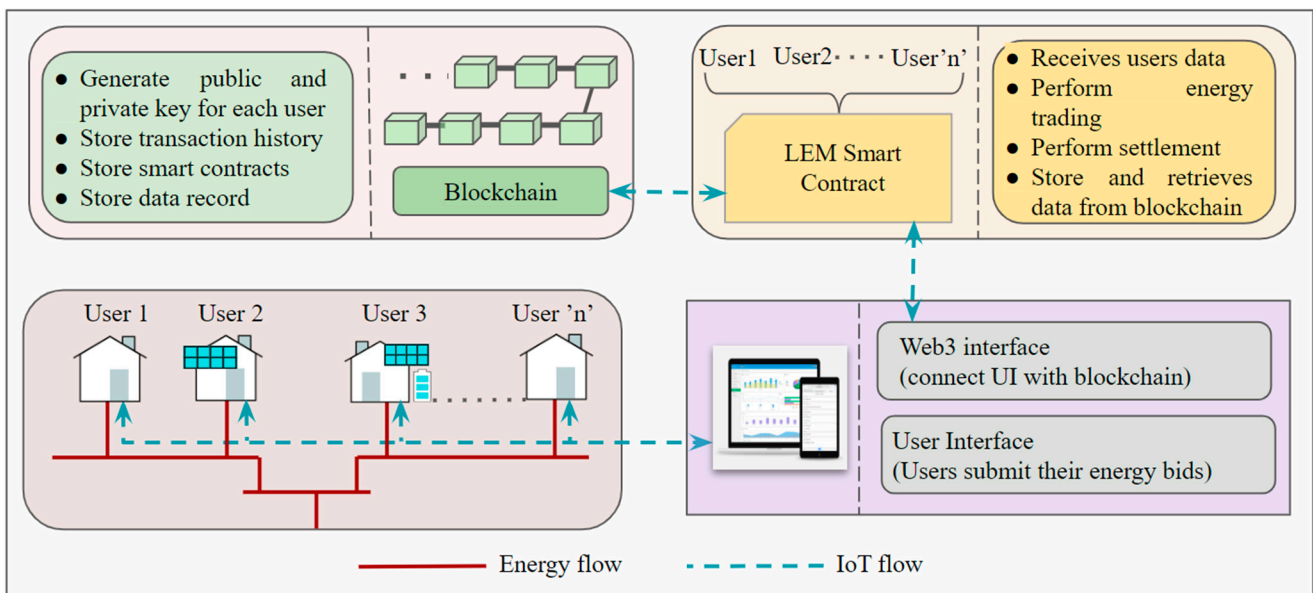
- Generate public and private key for each user
- Store transaction history
- Store smart contracts
- Store data record

Blockchain

User1 User2 · · · User'n'

LEM Smart Contract

- Receives users data
- Perform energy trading
- Perform settlement
- Store and retrieves data from blockchain

User 1 User 2 User 3 User 'n'

Web3 interface (connect UI with blockchain)

User Interface (Users submit their energy bids)

Energy flow IoT flow